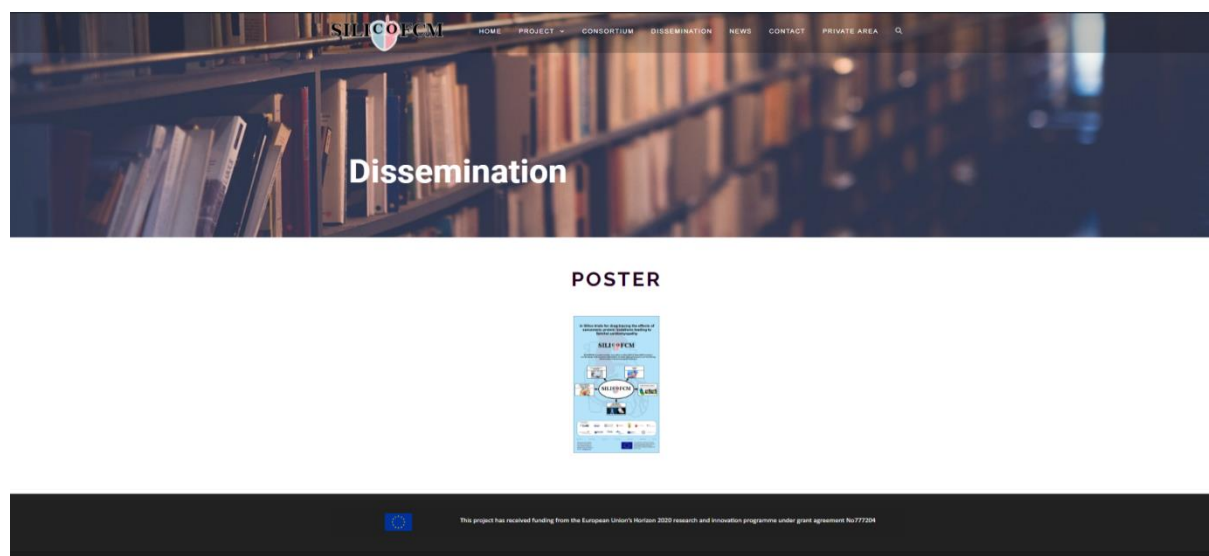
SILICOFCM HOME PROJECT CONSORTIUM DISSEMINATION NEWS CONTACT PRIVATE AREA

Dissemination

POSTER

In Silico trials for drug tracing the effects of sarcomeric protein mutations leading to familial cardiomyopathy

SILICOFCM

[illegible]

SILICOFCM

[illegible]

This project has received funding from the European Union's Horizon 2020 research and innovation programme under grant agreement No777204